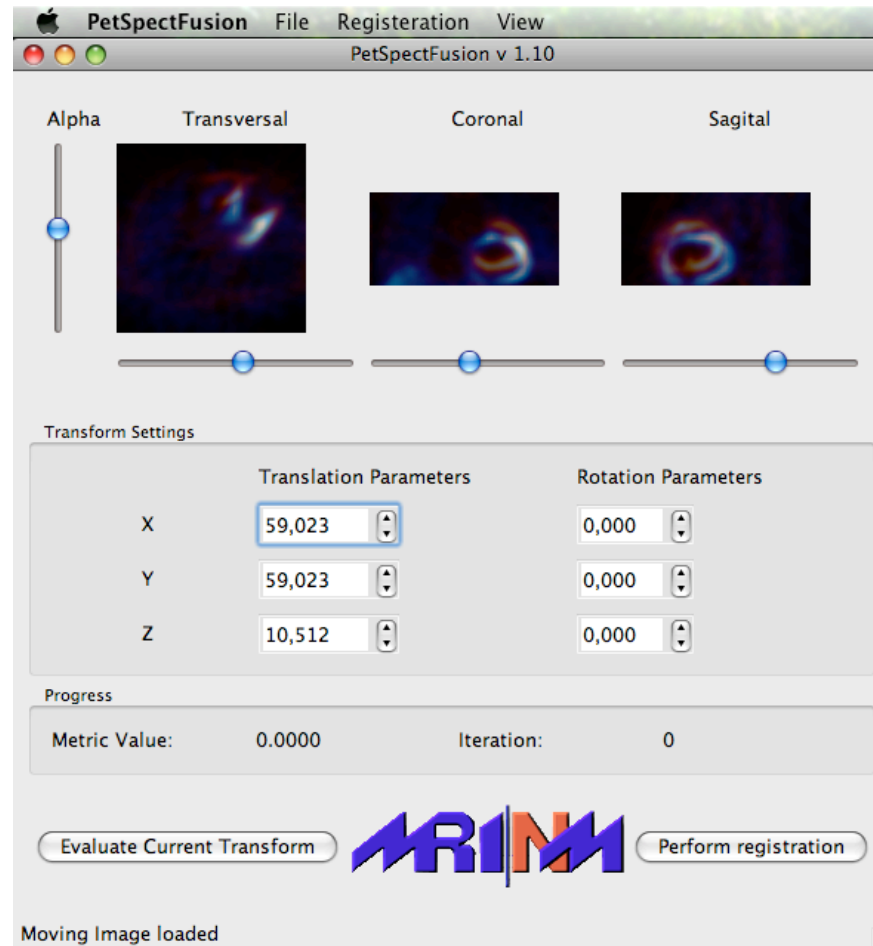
PetSpectFusion File Registeration View

PetSpectFusion v 1.10

Alpha Transversal Coronal Sagital

Transform Settings

| | Translation Parameters | Rotation Parameters |
|---|---|---|
| X | 59,023 | 0,000 |
| Y | 59,023 | 0,000 |
| Z | 10,512 | 0,000 |

Progress

Metric Value: 0.0000 Iteration: 0

Evaluate Current Transform

MRINM

Perform registration

Moving Image loaded